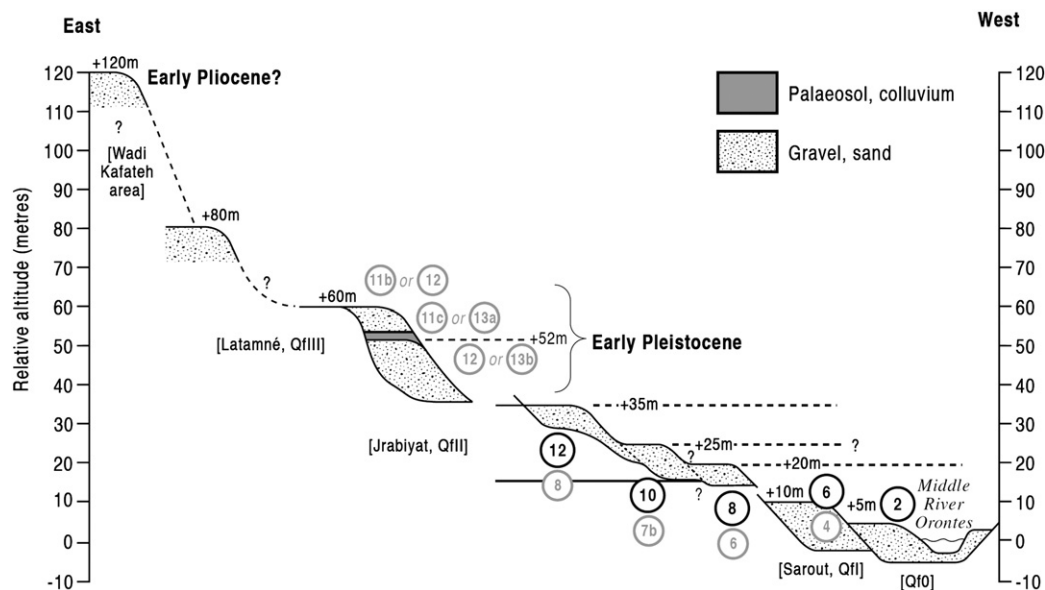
East

West

Palaeosol, colluvium

Gravel, sand

Relative altitude (metres)

120
110
100
90
80
70
60
50
40
30
20
10
0
-10

120
110
100
90
80
70
60
50
40
30
20
10
0
-10

+120m

Early Pliocene?

?

[Wadi Kafateh area]

+80m

?

+60m

[Latamné, QfIII]

11b or 12

11c or 13a

12 or 13b

+52m

Early Pleistocene

[Jrabiyat, QfII]

+35m

+25m

?

+20m

12

8

10

7b

?

8

6

+10m

6

4

+5m

2

Middle River Orontes

[Sarout, QfI]

[Qf0]